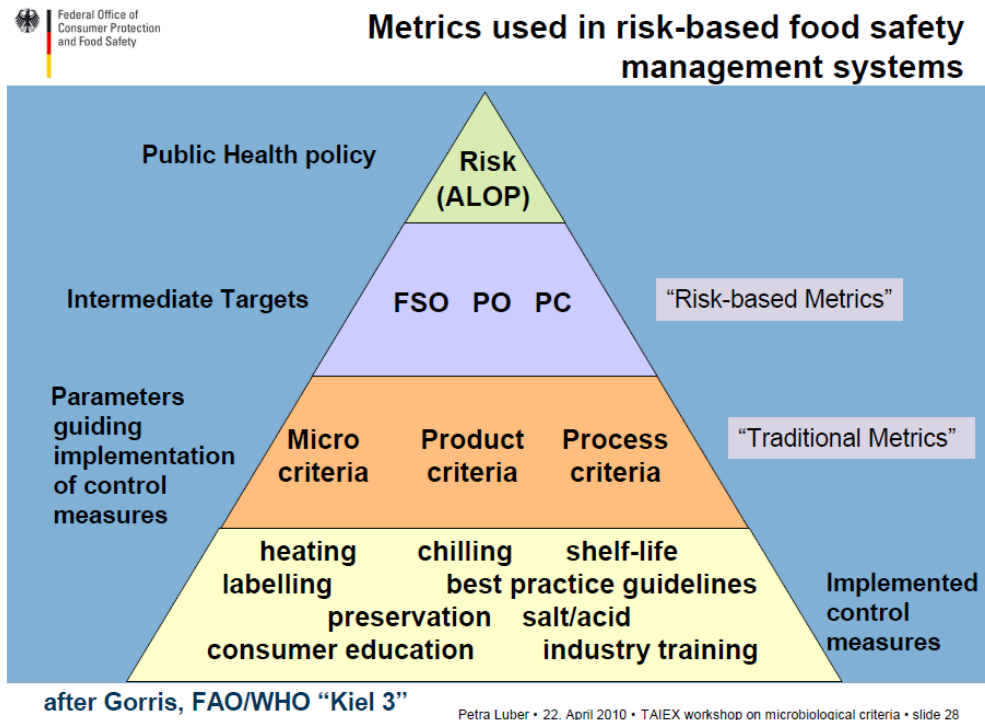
Federal Office of Consumer Protection and Food Safety

Metrics used in risk-based food safety management systems

Public Health policy

Risk (ALOP)

Intermediate Targets

FSO PO PC

"Risk-based Metrics"

Parameters guiding implementation of control measures

Micro criteria

Product criteria

Process criteria

"Traditional Metrics"

heating chilling shelf-life labelling best practice guidelines preservation salt/acid consumer education industry training

Implemented control measures

after Gorris, FAO/WHO "Kiel 3"

Petra Luber • 22. April 2010 • TAIEX workshop on microbiological criteria • slide 28